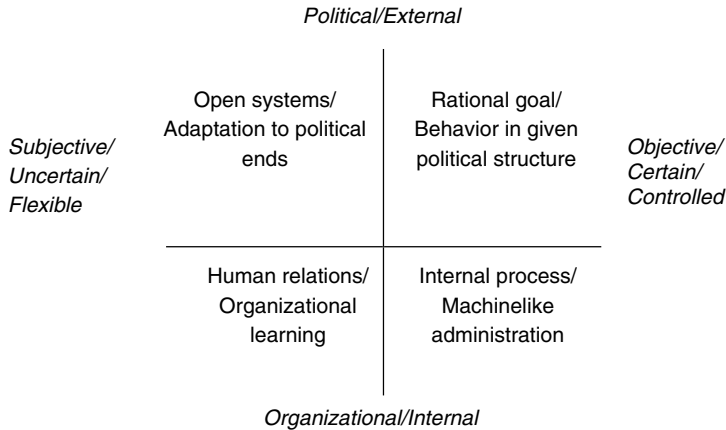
Political/External

Subjective/ Uncertain/ Flexible

Open systems/ Adaptation to political ends

Rational goal/ Behavior in given political structure

Objective/ Certain/ Controlled

Human relations/ Organizational learning

Internal process/ Machinelike administration

Organizational/Internal